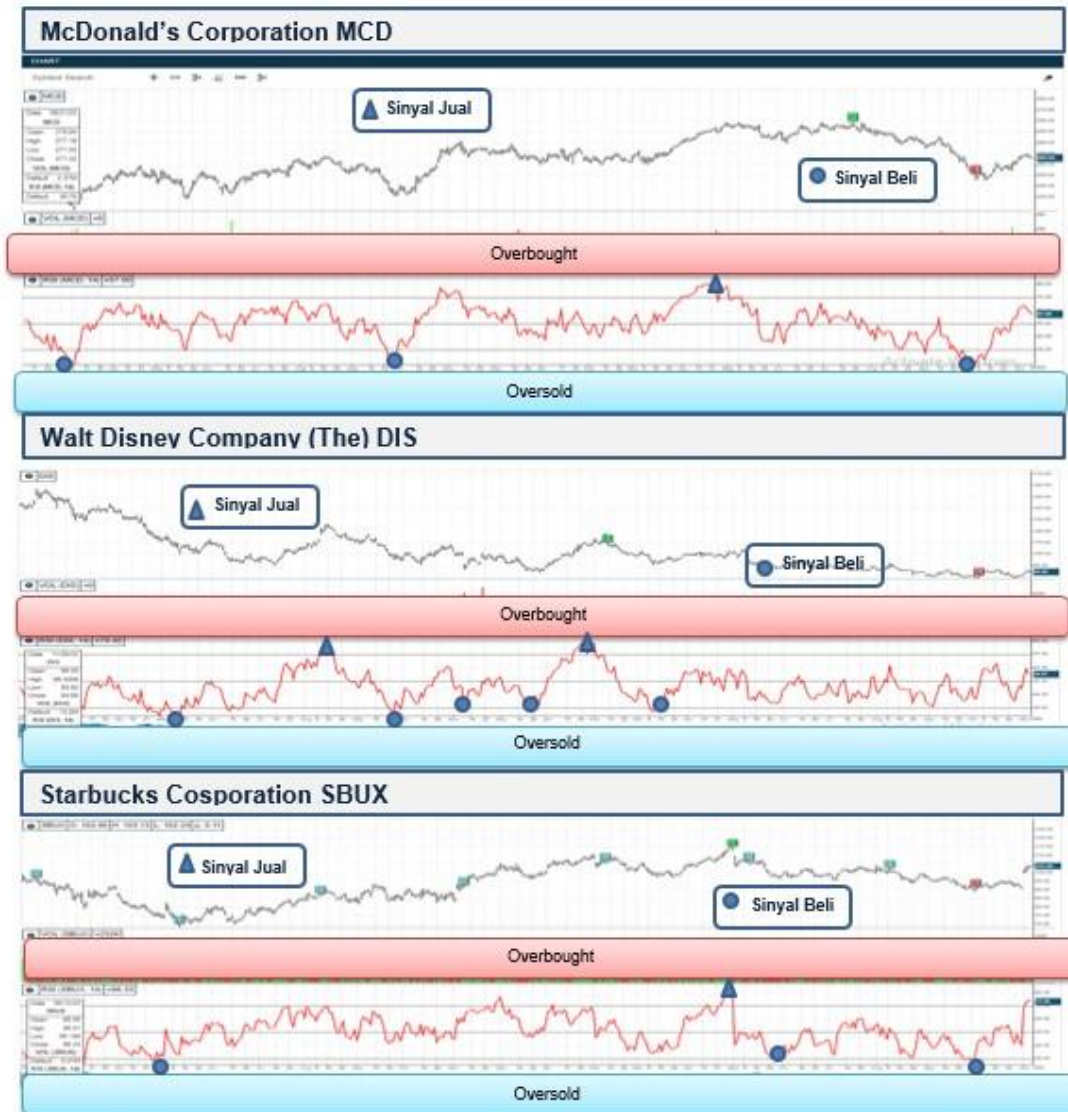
McDonald's Corporation MCD

Sinyal Jual

Sinyal Beli

Overbought

Oversold

Walt Disney Company (The) DIS

Sinyal Jual

Sinyal Beli

Overbought

Oversold

Starbucks Cosporation SBUX

Sinyal Jual

Sinyal Beli

Overbought

Oversold